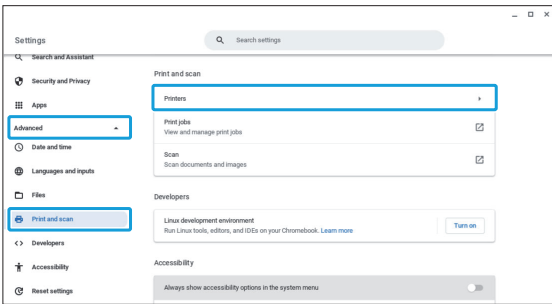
Settings

Search settings

Search and Assistant

Security and Privacy

Apps

Advanced

Date and time

Languages and inputs

Files

Print and scan

Developers

Accessibility

Reset settings

Print and scan

Printers

Print jobs
View and manage print jobs

Scan
Scan documents and images

Developers

Linux development environment
Run Linux tools, editors, and IDEs on your Chromebook. Learn more

Turn on

Accessibility

Always show accessibility options in the system menu